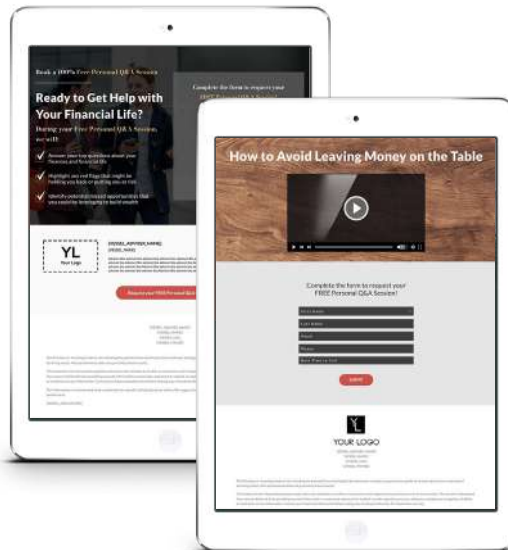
Book a 100% Free Personal Q&A Session

Ready to Get Help with Your Financial Life?

During your Free Personal Q&A Session, we will:

Answer your top questions about your finances and financial life

Highlight any red flags that might be holding you back or putting you at risk

Identify potential missed opportunities that you could be leveraging to build wealth

Complete the form to request your 100% Free Personal Q&A Session

YL
Your Logo

[ADVISOR_NAME]
[ADVISOR_TITLE]

Request your FREE Personal Q&A Session

How to Avoid Leaving Money on the Table

Complete the form to request your FREE Personal Q&A Session!

First Name

Last Name

Email

Phone

Best Time to Call

SUBMIT

YL

YOUR LOGO